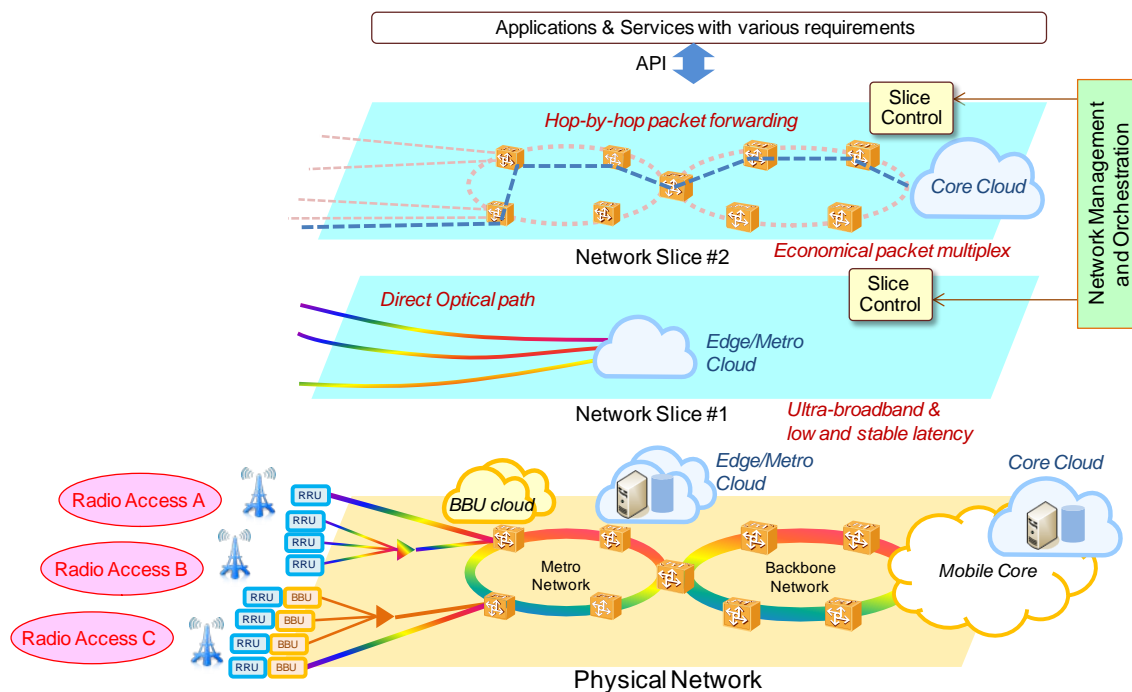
Applications & Services with various requirements

API

Slice Control

Network Management and Orchestration

Hop-by-hop packet forwarding

Core Cloud

Network Slice #2

Economical packet multiplex

Slice Control

Direct Optical path

Edge/Metro Cloud

Network Slice #1

Ultra-broadband & low and stable latency

Edge/Metro Cloud

Core Cloud

Radio Access A

RRU

BBU cloud

RRU

RRU

Radio Access B

RRU

Metro Network

Backbone Network

Mobile Core

RRU BBU

RRU BBU

Radio Access C

RRU BBU

RRU BBU

Physical Network